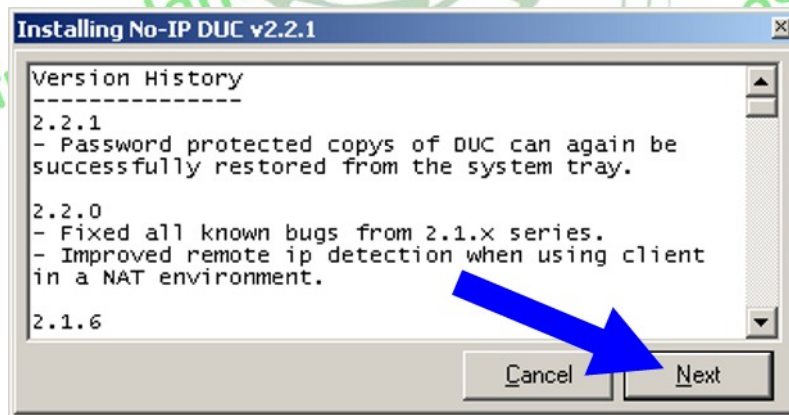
Installing No-IP DUC v2.2.1

Version History
---------------
2.2.1
- Password protected copys of DUC can again be successfully restored from the system tray.

2.2.0
- Fixed all known bugs from 2.1.x series.
- Improved remote ip detection when using client in a NAT environment.

2.1.6

Cancel
Next